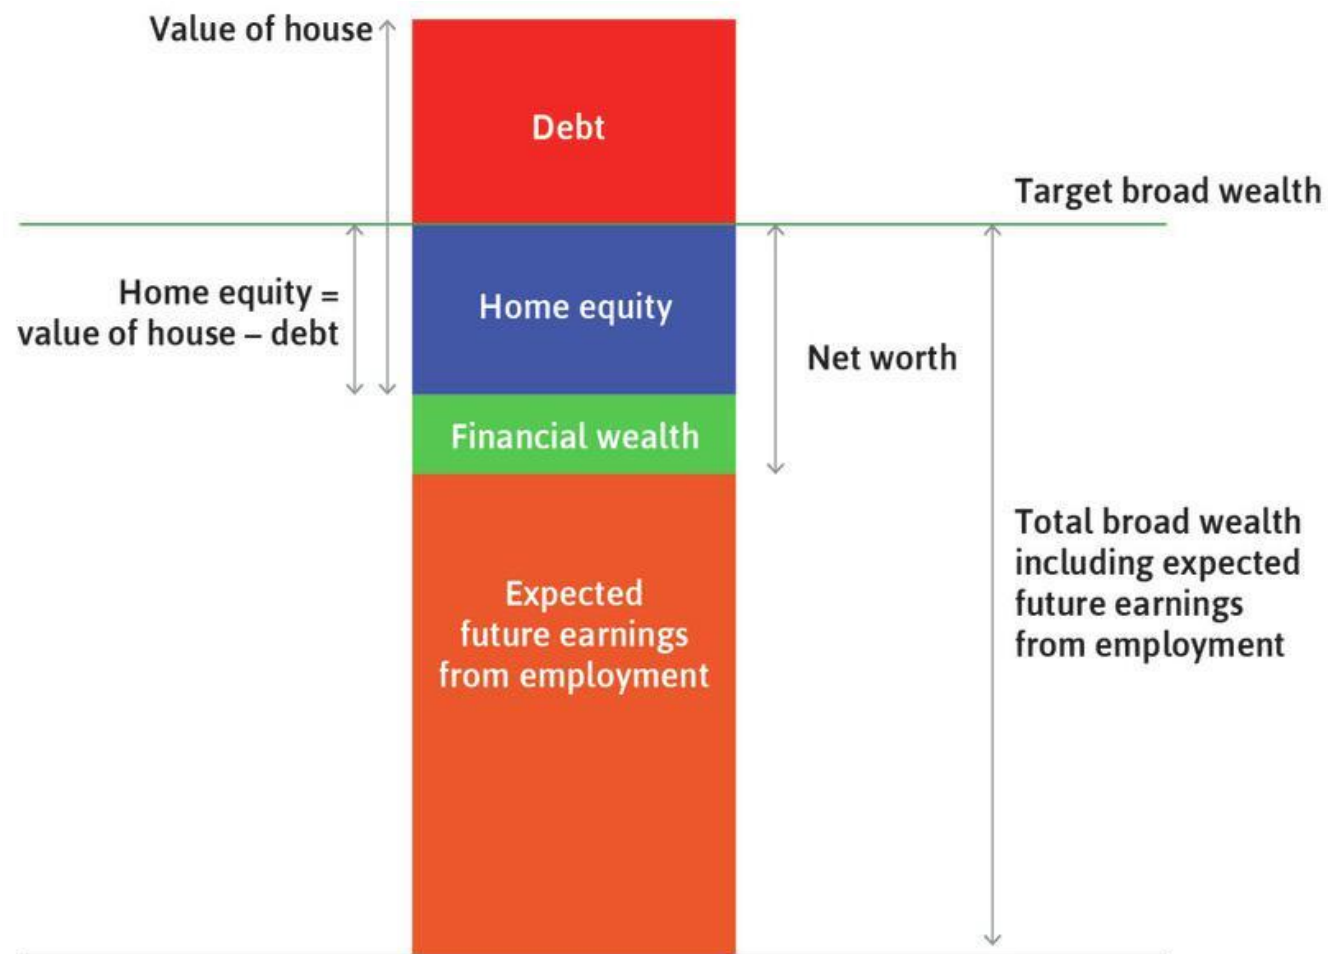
Value of house

Debt

Target broad wealth

Home equity = value of house – debt

Home equity

Net worth

Financial wealth

Expected future earnings from employment

Total broad wealth including expected future earnings from employment